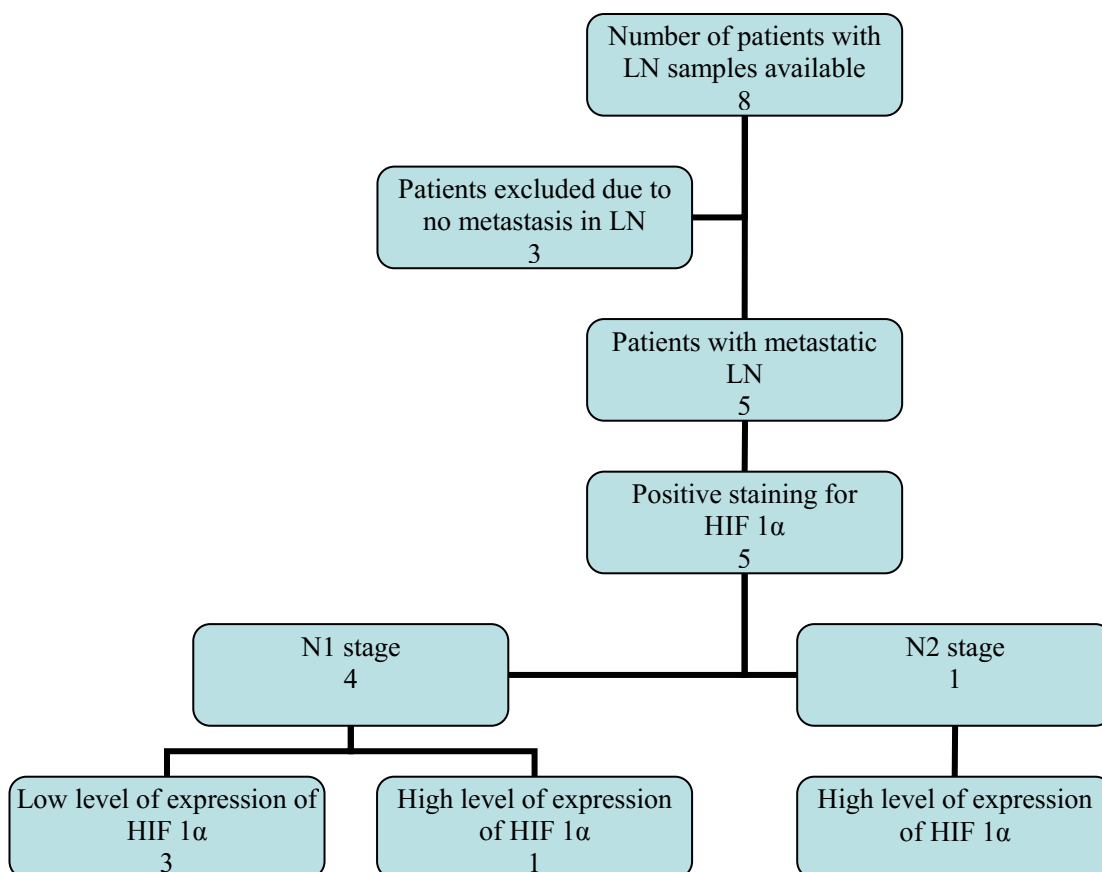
Number of patients with LN samples available
8

Patients excluded due to no metastasis in LN
3

Patients with metastatic LN
5

Positive staining for HIF 1α
5

N1 stage
4

N2 stage
1

Low level of expression of HIF 1α
3

High level of expression of HIF 1α
1

High level of expression of HIF 1α